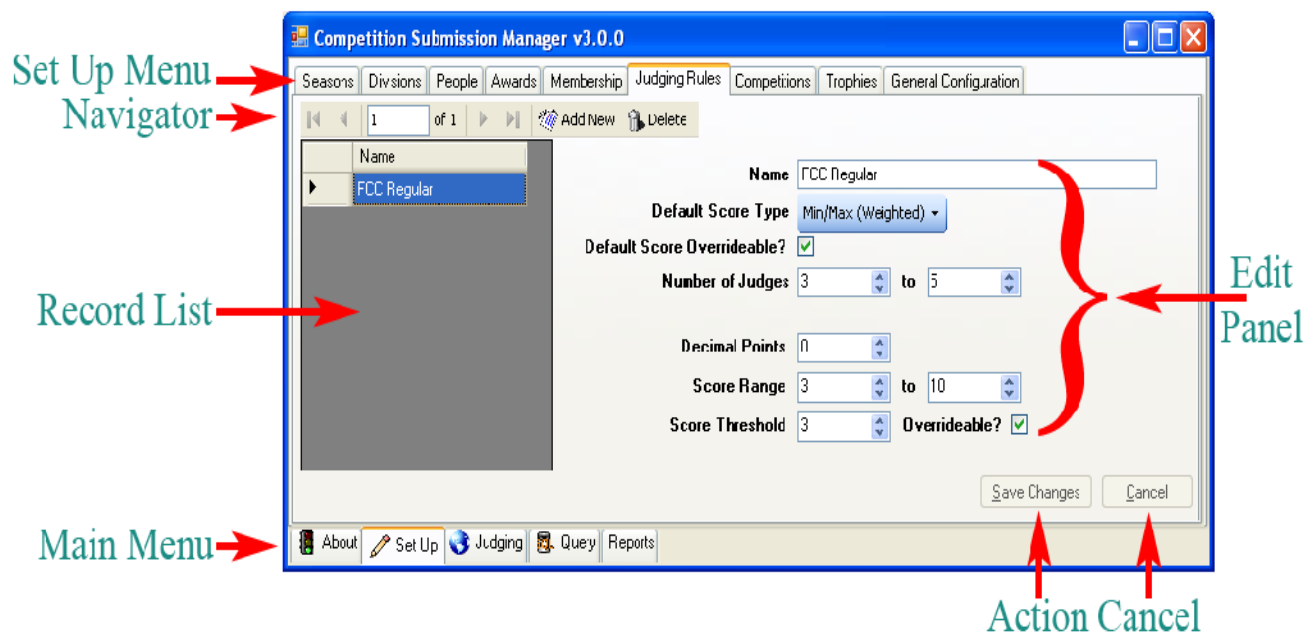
Competition Submission Manager v3.0.0

Set Up Menu

Seasons | Divsions | People | Awards | Membership | Judging Rules | Competitions | Trophies | General Configuration

Navigator

1 of 1 Add New Delete

| | Name |
|---|---|
| ▸ | FCC Regular |

Record List

Name FCC Regular

Default Score Type Min/Max (Weighted)

Default Score Overrideable? ✓

Number of Judges 3 to 5

Edit Panel

Decimal Points 0

Score Range 3 to 10

Score Threshold 3 Overrideable? ✓

Save Changes Cancel

Main Menu

About | Set Up | Judging | Query | Reports

Action Cancel